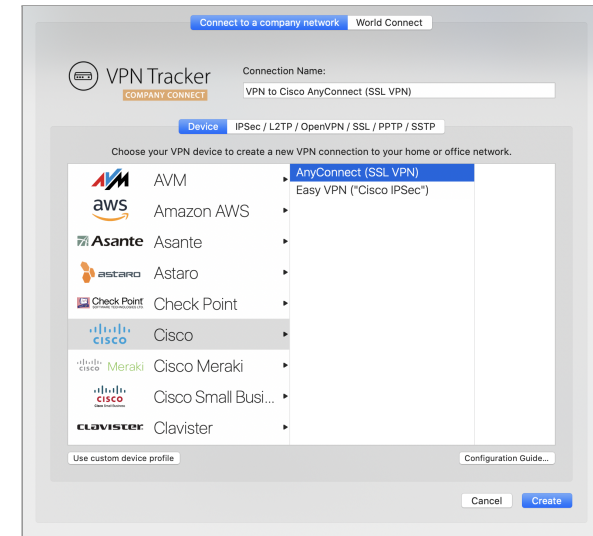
Connect to a company network | World Connect

VPN Tracker
COMPANY CONNECT

Connection Name:
VPN to Cisco AnyConnect (SSL VPN)

Device | IPSec / L2TP / OpenVPN / SSL / PPTP / SSTP

Choose your VPN device to create a new VPN connection to your home or office network.

AVM AVM
aws Amazon AWS
Asante Asante
astaro Astaro
Check Point SOFTWARE TECHNOLOGIES LTD. Check Point
CISCO Cisco
CISCO Meraki Cisco Meraki
CISCO Cisco Small Business Cisco Small Busi...
CLAVISTER Clavister

AnyConnect (SSL VPN)
Easy VPN ("Cisco IPSec")

Use custom device profile
Configuration Guide...

Cancel
Create